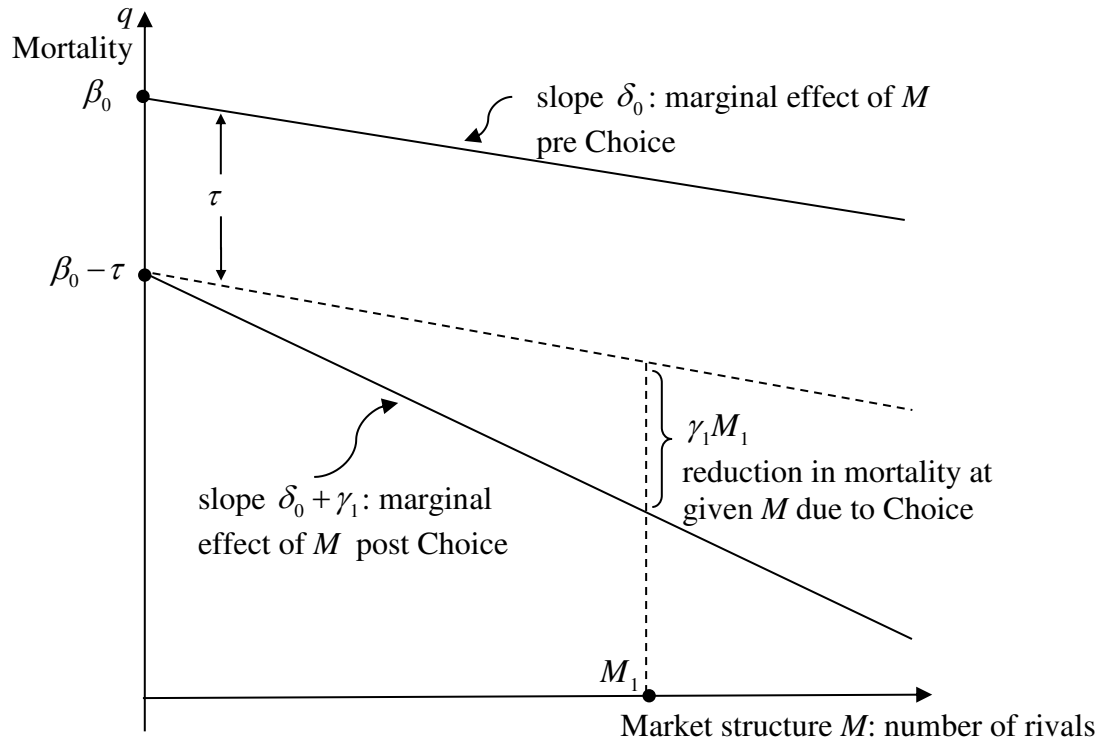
$q$
Mortality

$\beta_0$

slope $\delta_0$: marginal effect of $M$ pre Choice

$\tau$

$\beta_0 - \tau$

$\gamma_1 M_1$
reduction in mortality at given $M$ due to Choice

slope $\delta_0 + \gamma_1$: marginal effect of $M$ post Choice

$M_1$

Market structure $M$: number of rivals